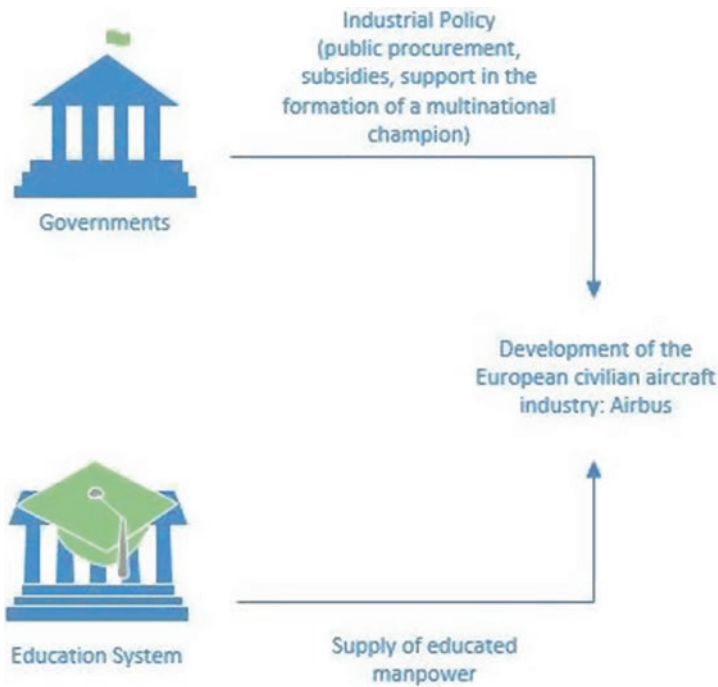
Industrial Policy (public procurement, subsidies, support in the formation of a multinational champion)

Governments

Development of the European civilian aircraft industry: Airbus

Education System

Supply of educated manpower